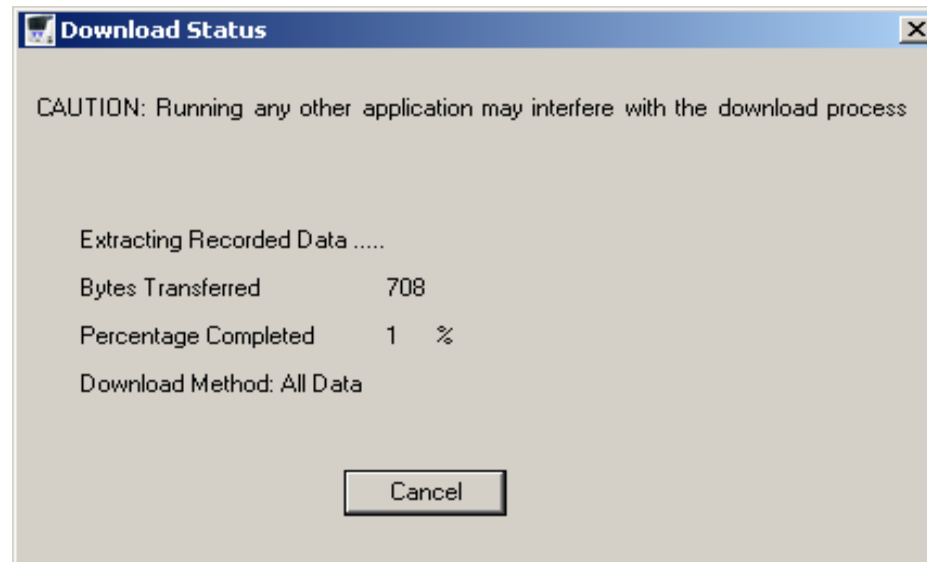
Download Status

CAUTION: Running any other application may interfere with the download process

Extracting Recorded Data .....

Bytes Transferred 708

Percentage Completed 1 %

Download Method: All Data

Cancel